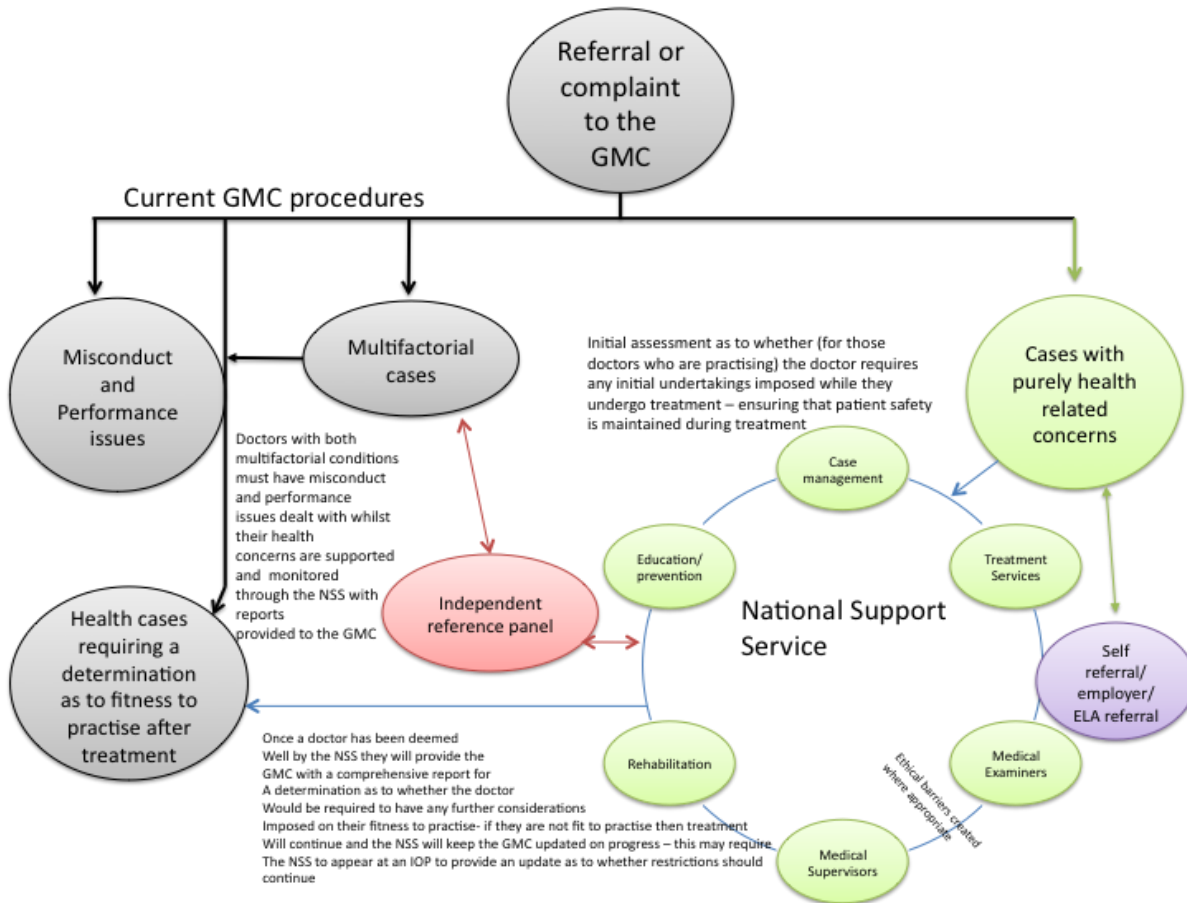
Referral or complaint to the GMC

Current GMC procedures

Misconduct and Performance issues

Multifactorial cases

Cases with purely health related concerns

Initial assessment as to whether (for those doctors who are practising) the doctor requires any initial undertakings imposed while they undergo treatment – ensuring that patient safety is maintained during treatment

Doctors with both multifactorial conditions must have misconduct and performance issues dealt with whilst their health concerns are supported and monitored through the NSS with reports provided to the GMC

Case management

Education/ prevention

Treatment Services

Independent reference panel

National Support Service

Health cases requiring a determination as to fitness to practise after treatment

Self referral/ employer/ ELA referral

Rehabilitation

Medical Examiners

Ethical barriers created where appropriate

Medical Supervisors

Once a doctor has been deemed Well by the NSS they will provide the GMC with a comprehensive report for A determination as to whether the doctor Would be required to have any further considerations Imposed on their fitness to practise- if they are not fit to practise then treatment Will continue and the NSS will keep the GMC updated on progress – this may require The NSS to appear at an IOP to provide an update as to whether restrictions should continue